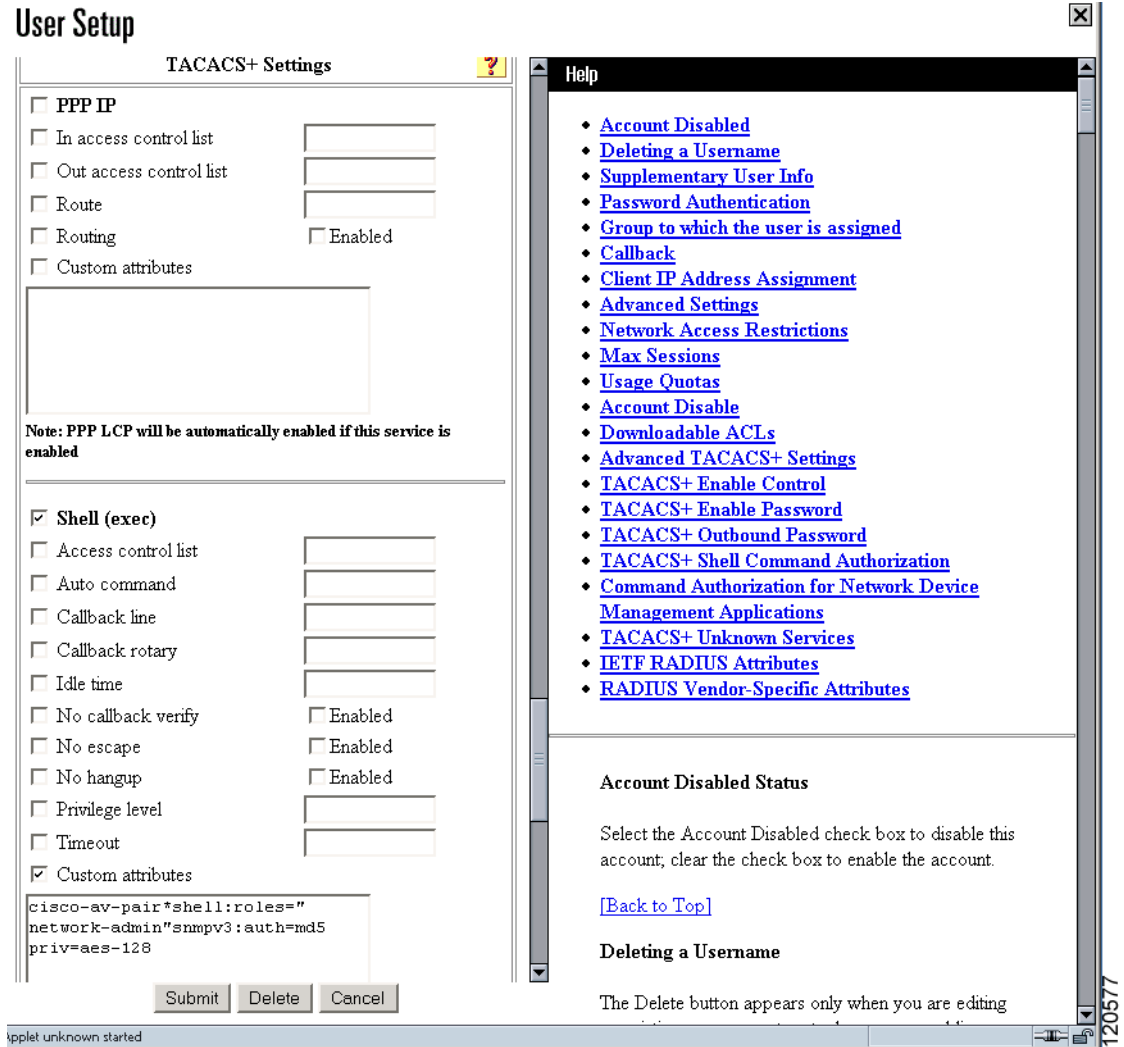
User Setup

TACACS+ Settings

?

PPP IP

In access control list

Out access control list

Route

Routing

Enabled

Custom attributes

Note: PPP LCP will be automatically enabled if this service is enabled

Shell (exec)

Access control list

Auto command

Callback line

Callback rotary

Idle time

No callback verify

Enabled

No escape

Enabled

No hangup

Enabled

Privilege level

Timeout

Custom attributes

cisco-av-pair*shell:roles=" network-admin"snmpv3:auth=md5 priv=aes-128

Submit Delete Cancel

Help

- Account Disabled
- Deleting a Username
- Supplementary User Info
- Password Authentication
- Group to which the user is assigned
- Callback
- Client IP Address Assignment
- Advanced Settings
- Network Access Restrictions
- Max Sessions
- Usage Quotas
- Account Disable
- Downloadable ACLs
- Advanced TACACS+ Settings
- TACACS+ Enable Control
- TACACS+ Enable Password
- TACACS+ Outbound Password
- TACACS+ Shell Command Authorization
- Command Authorization for Network Device Management Applications
- TACACS+ Unknown Services
- IETF RADIUS Attributes
- RADIUS Vendor-Specific Attributes

Account Disabled Status

Select the Account Disabled check box to disable this account; clear the check box to enable the account.

[Back to Top]

Deleting a Username

The Delete button appears only when you are editing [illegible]

Applet unknown started

120577